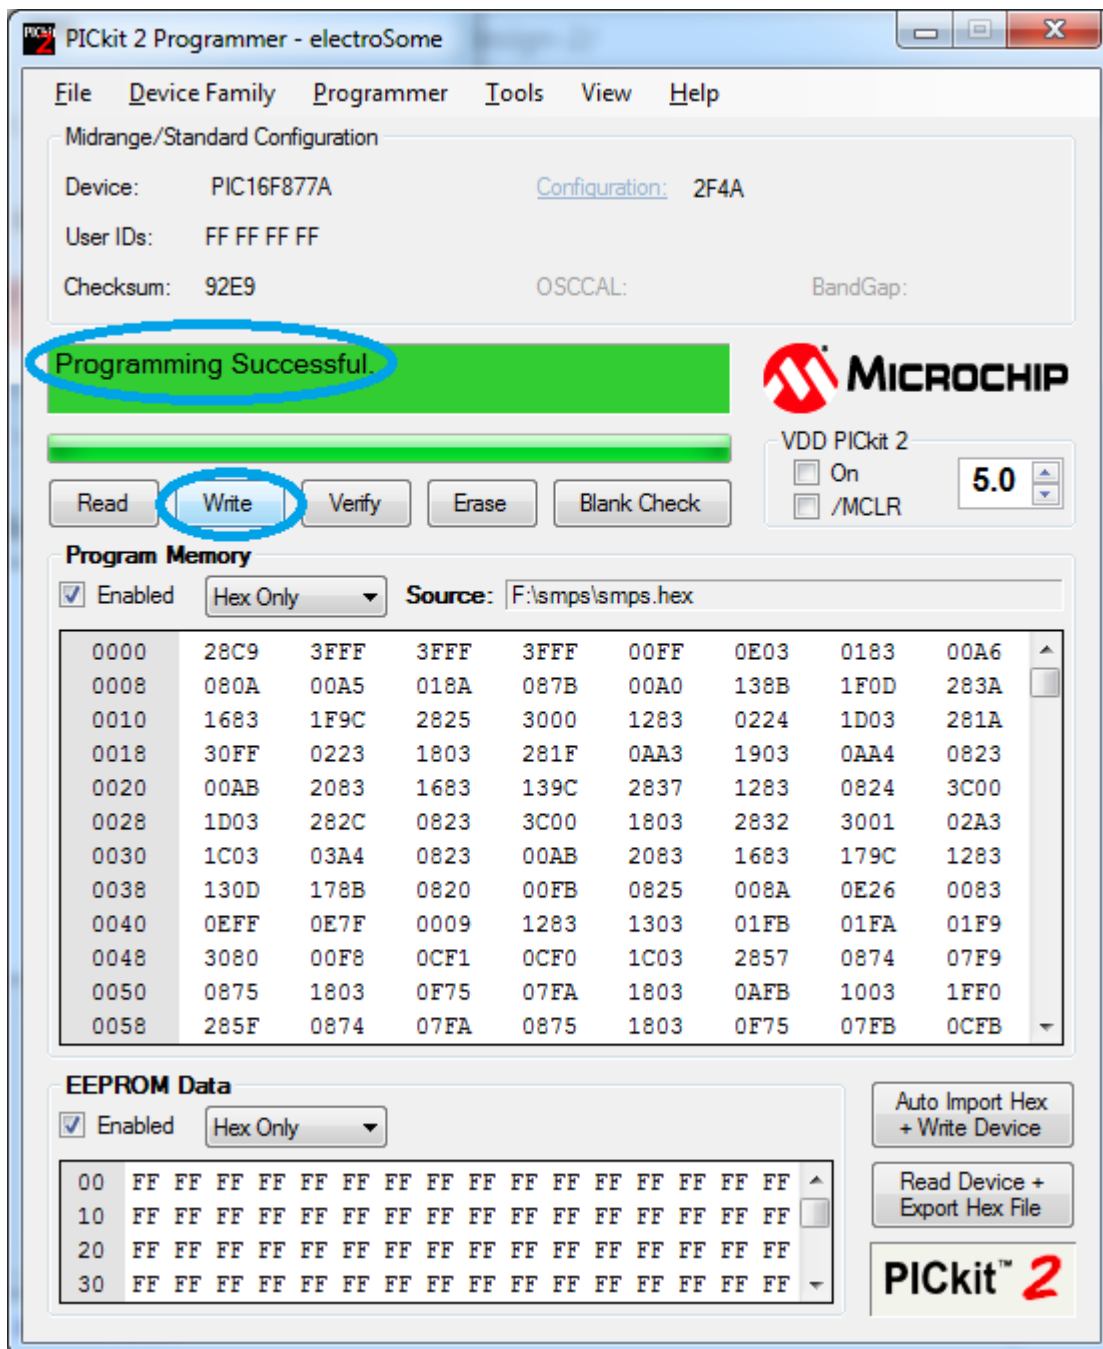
PICkit 2 Programmer - electroSome

File Device Family Programmer Tools View Help

Midrange/Standard Configuration

Device: PIC16F877A Configuration: 2F4A

User IDs: FF FF FF FF

Checksum: 92E9 OSCCAL: BandGap:

Programming Successful.

MICROCHIP

VDD PICkit 2
On
/MCLR
5.0

Read Write Verify Erase Blank Check

Program Memory

Enabled Hex Only Source: F:\smps\smps.hex

| | | | | | | | | |
|---|---|---|---|---|---|---|---|---|
| 0000 | 28C9 | 3FFF | 3FFF | 3FFF | 00FF | 0E03 | 0183 | 00A6 |
| 0008 | 080A | 00A5 | 018A | 087B | 00A0 | 138B | 1F0D | 283A |
| 0010 | 1683 | 1F9C | 2825 | 3000 | 1283 | 0224 | 1D03 | 281A |
| 0018 | 30FF | 0223 | 1803 | 281F | 0AA3 | 1903 | 0AA4 | 0823 |
| 0020 | 00AB | 2083 | 1683 | 139C | 2837 | 1283 | 0824 | 3C00 |
| 0028 | 1D03 | 282C | 0823 | 3C00 | 1803 | 2832 | 3001 | 02A3 |
| 0030 | 1C03 | 03A4 | 0823 | 00AB | 2083 | 1683 | 179C | 1283 |
| 0038 | 130D | 178B | 0820 | 00FB | 0825 | 008A | 0E26 | 0083 |
| 0040 | 0EFF | 0E7F | 0009 | 1283 | 1303 | 01FB | 01FA | 01F9 |
| 0048 | 3080 | 00F8 | 0CF1 | 0CF0 | 1C03 | 2857 | 0874 | 07F9 |
| 0050 | 0875 | 1803 | 0F75 | 07FA | 1803 | 0AFB | 1003 | 1FF0 |
| 0058 | 285F | 0874 | 07FA | 0875 | 1803 | 0F75 | 07FB | 0CFB |

EEPROM Data

Enabled Hex Only

| | | | | | | | | | | | | | | | | |
|---|---|---|---|---|---|---|---|---|---|---|---|---|---|---|---|---|
| 00 | FF | FF | FF | FF | FF | FF | FF | FF | FF | FF | FF | FF | FF | FF | FF | FF |
| 10 | FF | FF | FF | FF | FF | FF | FF | FF | FF | FF | FF | FF | FF | FF | FF | FF |
| 20 | FF | FF | FF | FF | FF | FF | FF | FF | FF | FF | FF | FF | FF | FF | FF | FF |
| 30 | FF | FF | FF | FF | FF | FF | FF | FF | FF | FF | FF | FF | FF | FF | FF | FF |

Auto Import Hex + Write Device

Read Device + Export Hex File

PICkit™ 2